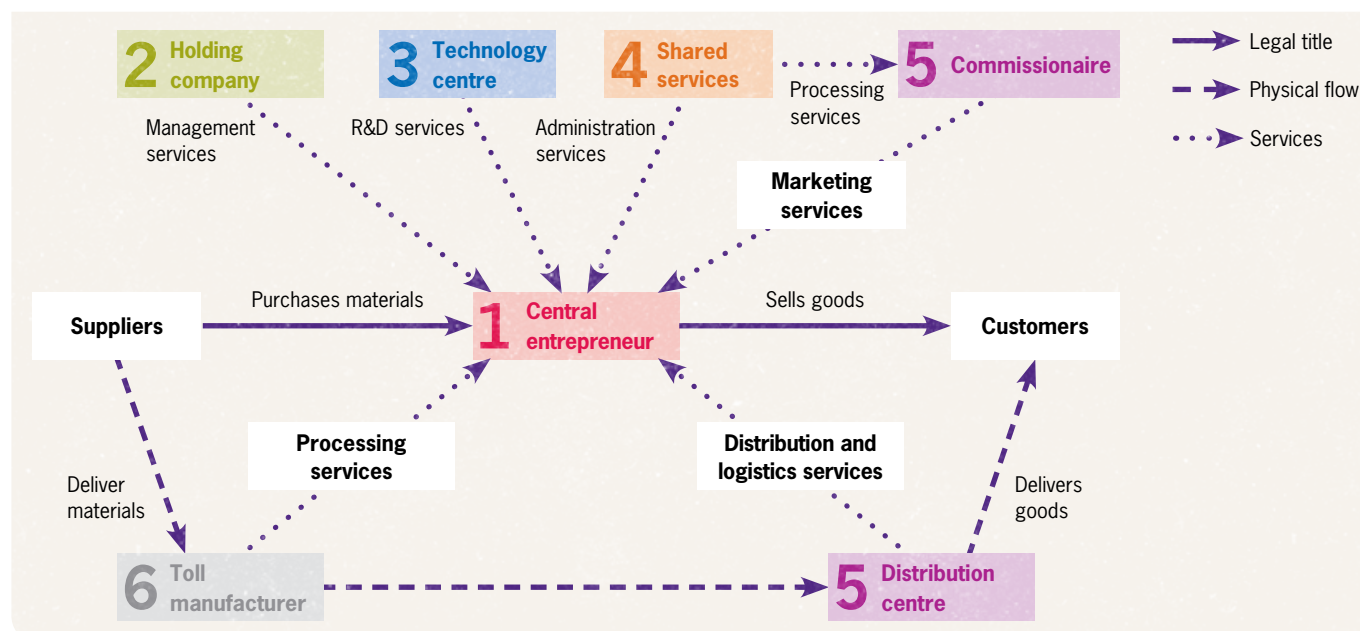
2 Holding company

3 Technology centre

4 Shared services

Processing services

5 Commissionaire

Legal title

Physical flow

Services

Management services

R&D services

Administration services

Marketing services

Suppliers

Purchases materials

1 Central entrepreneur

Sells goods

Customers

Processing services

Distribution and logistics services

Deliver materials

Delivers goods

6 Toll manufacturer

5 Distribution centre